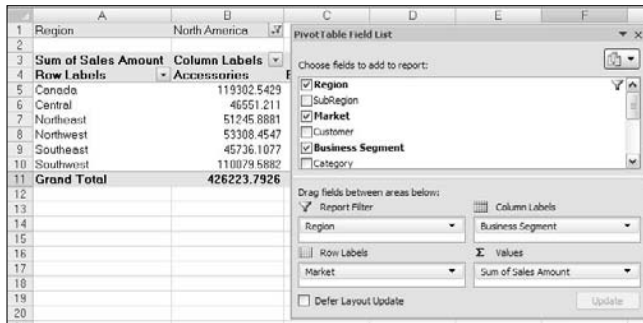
| | A | B | C | D | E | F |
|---|---|---|---|---|---|---|
| 1 | Region | North America | | | | |
| 2 | | | | | | |
| 3 | Sum of Sales Amount | Column Labels | | | | |
| 4 | Row Labels | Accessories | | | | |
| 5 | Canada | 119302.5429 | | | | |
| 6 | Central | 46551.211 | | | | |
| 7 | Northeast | 51245.8881 | | | | |
| 8 | Northwest | 53308.4547 | | | | |
| 9 | Southeast | 45736.1077 | | | | |
| 10 | Southwest | 110079.5882 | | | | |
| 11 | Grand Total | 426223.7926 | | | | |
| 12 | | | | | | |
| 13 | | | | | | |
| 14 | | | | | | |
| 15 | | | | | | |
| 16 | | | | | | |
| 17 | | | | | | |
| 18 | | | | | | |
| 19 | | | | | | |
| 20 | | | | | | |

PivotTable Field List

Choose fields to add to report:

Region
SubRegion
Market
Customer
Business Segment
Category

Drag fields between areas below:

Report Filter
Region

Column Labels
Business Segment

Row Labels
Market

Σ Values
Sum of Sales Amount

Defer Layout Update

Update